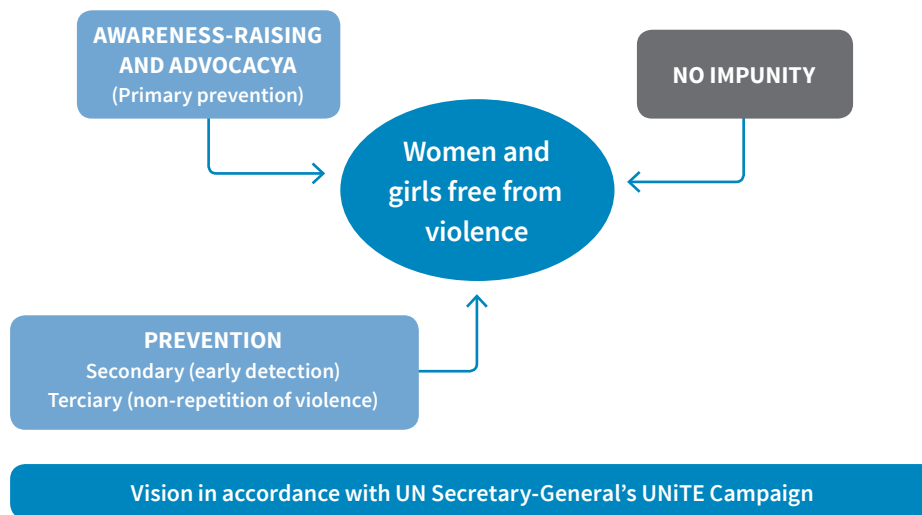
AWARENESS-RAISING AND ADVOCACYA
(Primary prevention)

NO IMPUNITY

Women and girls free from violence

PREVENTION
Secondary (early detection)
Terciary (non-repetition of violence)

Vision in accordance with UN Secretary-General's UNiTE Campaign